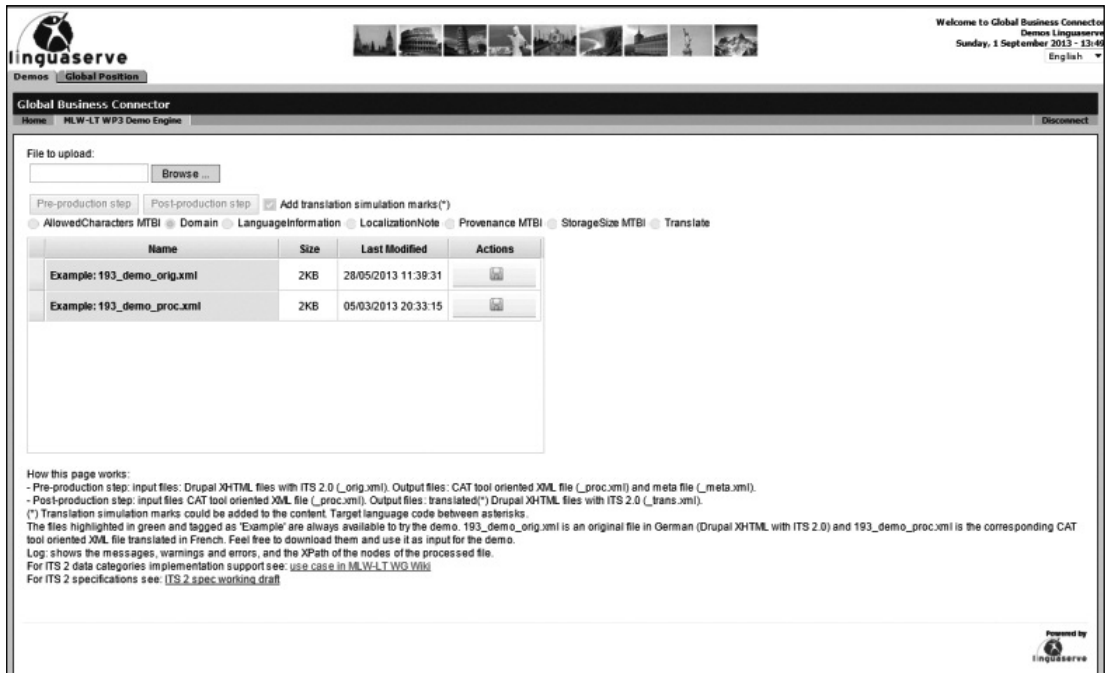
linguaserve

Demos | Global Position

Welcome to Global Business Connector
Demos Linguaserve
Sunday, 1 September 2013 - 13:49
English

Global Business Connector

Home | MLW-LT WP3 Demo Engine

Disconnect

File to upload:

Browse ...

Pre-production step | Post-production step | Add translation simulation marks(*)

AllowedCharacters MTBI | Domain | LanguageInformation | LocalizationNote | Provenance MTBI | StorageSize MTBI | Translate

| Name | Size | Last Modified | Actions |
|---|---|---|---|
| Example: 193_demo_orig.xml | 2KB | 28/05/2013 11:39:31 | |
| Example: 193_demo_proc.xml | 2KB | 05/03/2013 20:33:15 | |

How this page works:
- Pre-production step: input files: Drupal XHTML files with ITS 2.0 (_orig.xml). Output files: CAT tool oriented XML file (_proc.xml) and meta file (_meta.xml).
- Post-production step: input files CAT tool oriented XML file (_proc.xml). Output files: translated(*) Drupal XHTML files with ITS 2.0 (_trans.xml).
(*) Translation simulation marks could be added to the content, Target language code between asterisks.
The files highlighted in green and tagged as 'Example' are always available to try the demo. 193_demo_orig.xml is an original file in German (Drupal XHTML with ITS 2.0) and 193_demo_proc.xml is the corresponding CAT tool oriented XML file translated in French. Feel free to download them and use it as input for the demo.
Log: shows the messages, warnings and errors, and the XPath of the nodes of the processed file.
For ITS 2 data categories implementation support see: use case in MLW-LT WG Wiki
For ITS 2 specifications see: ITS 2 spec working draft

Powered by
linguaserve